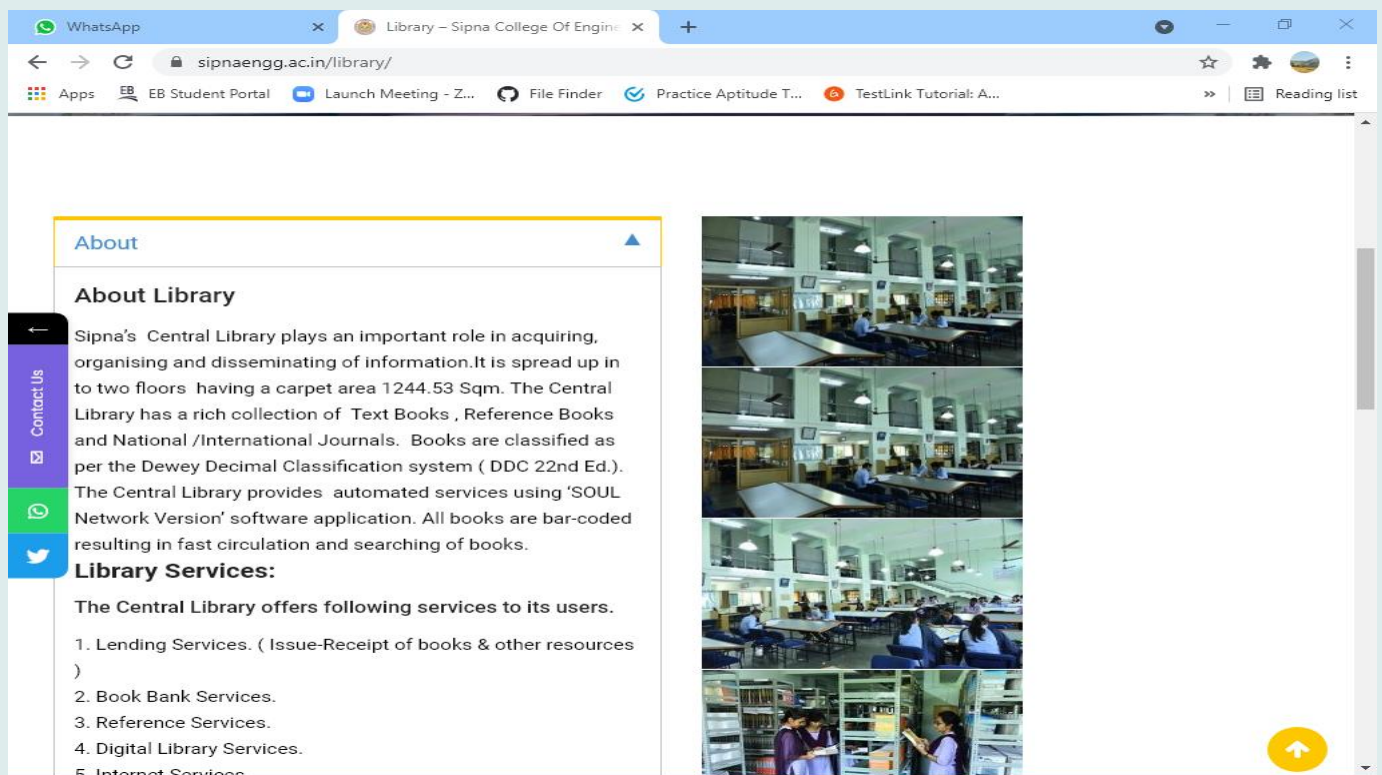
WhatsApp ×
Library – Sipna College Of Engine ×
+

sipnaengg.ac.in/library/

Apps
EB Student Portal
Launch Meeting - Z...
File Finder
Practice Aptitude T...
TestLink Tutorial: A...
»
Reading list

About

About Library

Sipna's Central Library plays an important role in acquiring, organising and disseminating of information.It is spread up in to two floors having a carpet area 1244.53 Sqm. The Central Library has a rich collection of Text Books , Reference Books and National /International Journals. Books are classified as per the Dewey Decimal Classification system ( DDC 22nd Ed.). The Central Library provides automated services using 'SOUL Network Version' software application. All books are bar-coded resulting in fast circulation and searching of books.

Library Services:

The Central Library offers following services to its users.

1. Lending Services. ( Issue-Receipt of books & other resources )
2. Book Bank Services.
3. Reference Services.
4. Digital Library Services.
5. Internet Services

Contact Us